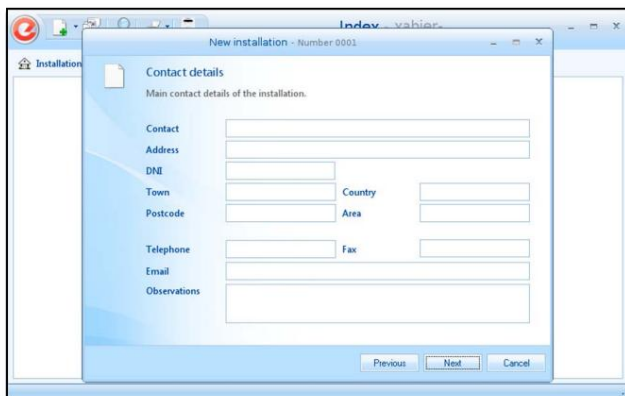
Index - xabier-

Installation

New installation - Number 0001

Contact details

Main contact details of the installation.

Contact

Address

DNI

Town

Country

Postcode

Area

Telephone

Fax

Email

Observations

Previous

Next

Cancel